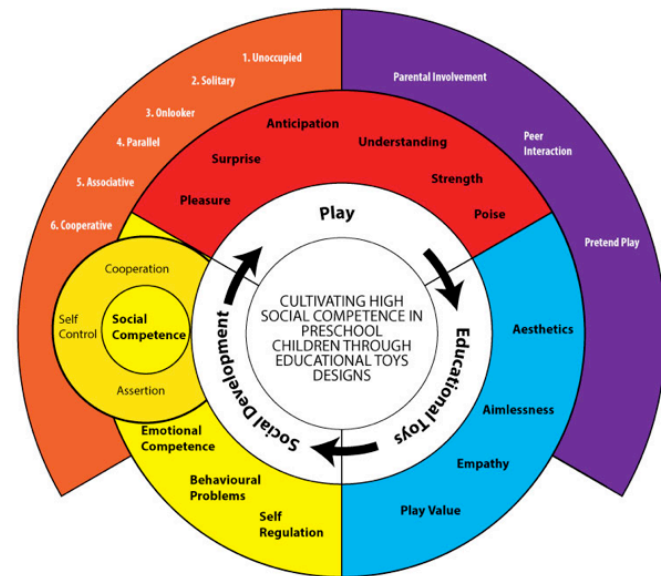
1. Unoccupied
2. Solitary
3. Onlooker
4. Parallel
5. Associative
6. Cooperative

Parental Involvement
Peer Interaction
Pretend Play

Anticipation
Surprise
Understanding
Strength
Pleasure
Poise

Play

Cooperation
Self Control
Social Competence
Assertion

CULTIVATING HIGH SOCIAL COMPETENCE IN PRESCHOOL CHILDREN THROUGH EDUCATIONAL TOYS DESIGNS

Educational Toys
Social Development

Aesthetics
Aimlessness
Empathy
Play Value

Emotional Competence
Behavioural Problems
Self Regulation